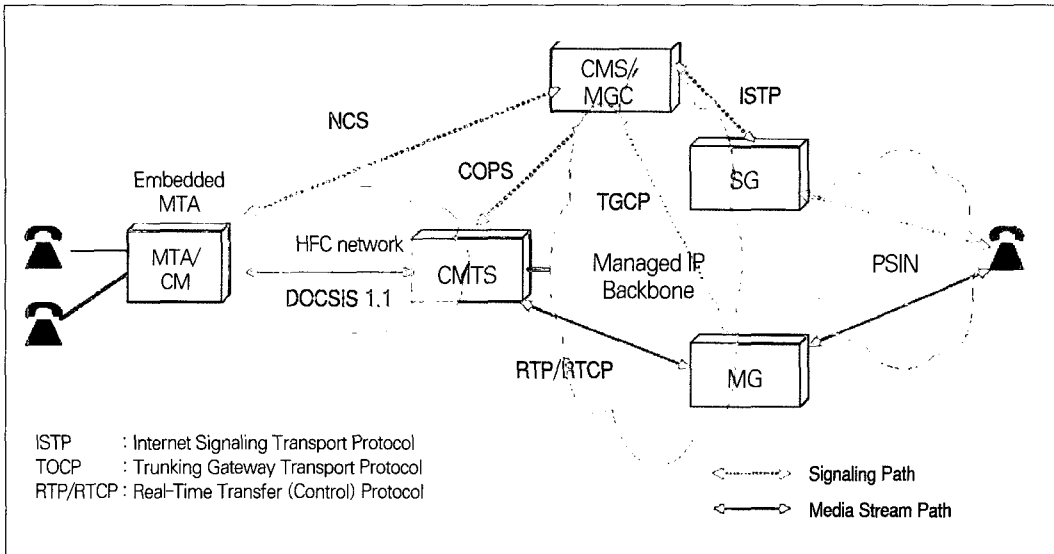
CMS/
MGC

NCS

ISTP

Embedded
MTA

COPS

SG

TGCP

MTA/
CM

HFC network

CMTS

Managed IP
Backbone

PSIN

DOCSIS 1.1

RTP/RTCP

MG

ISTP : Internet Signaling Transport Protocol
TOCP : Trunking Gateway Transport Protocol
RTP/RTCP : Real-Time Transfer (Control) Protocol

Signaling Path

Media Stream Path